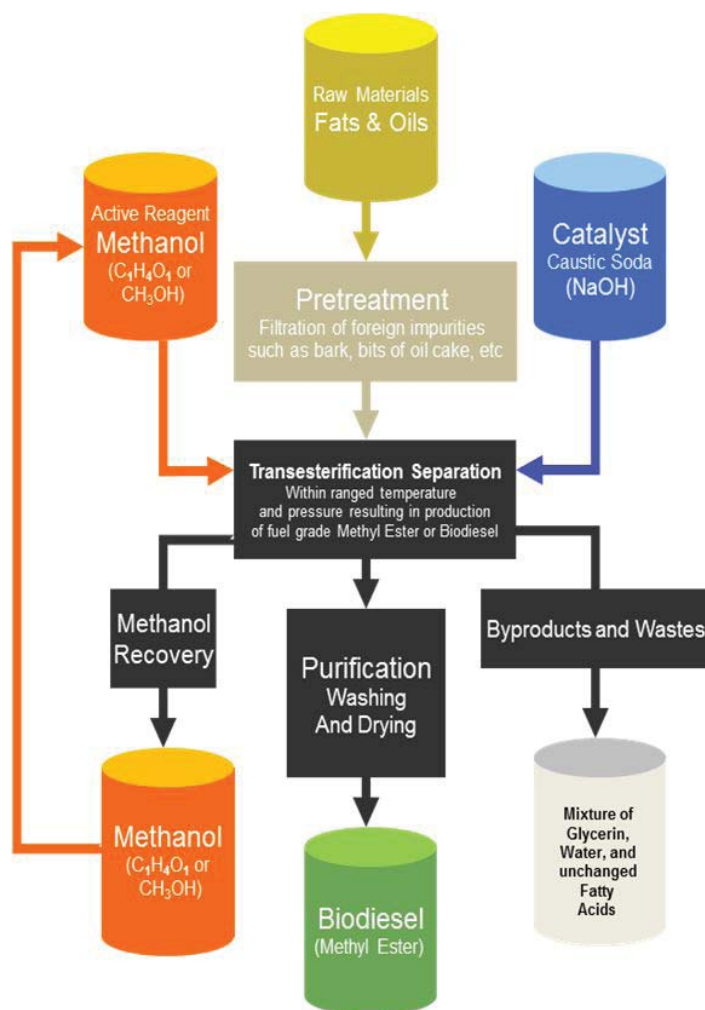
Raw Materials
Fats & Oils

Active Reagent
Methanol
($C_1H_4O_1$ or $CH_3OH$)

Pretreatment
Filtration of foreign impurities such as bark, bits of oil cake, etc

Catalyst
Caustic Soda
(NaOH)

Transesterification Separation
Within ranged temperature and pressure resulting in production of fuel grade Methyl Ester or Biodiesel

Methanol Recovery

Purification
Washing And Drying

Byproducts and Wastes

Methanol
($C_1H_4O_1$ or $CH_3OH$)

Biodiesel
(Methyl Ester)

Mixture of Glycerin, Water, and unchanged Fatty Acids